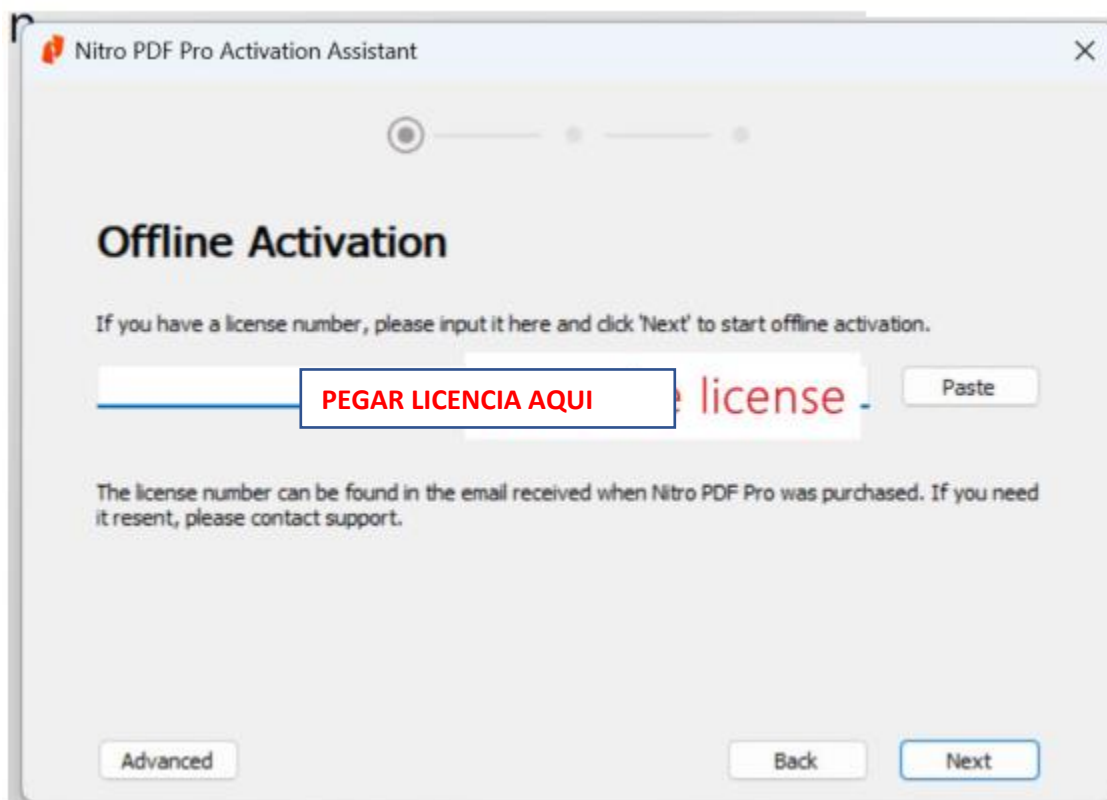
Nitro PDF Pro Activation Assistant

Offline Activation

If you have a license number, please input it here and click 'Next' to start offline activation.

PEGAR LICENCIA AQUI

e license

Paste

The license number can be found in the email received when Nitro PDF Pro was purchased. If you need it resent, please contact support.

Advanced

Back

Next